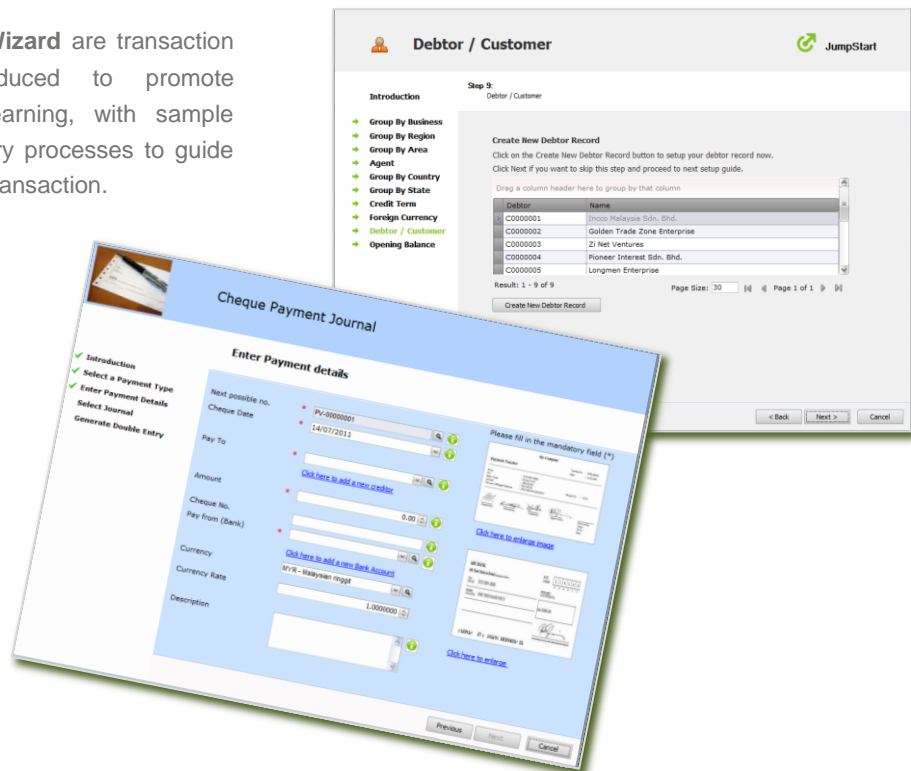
Wizard are transaction duced to promote earning, with sample ry processes to guide ansaction.

Debtor / Customer

JumpStart

Introduction

Step 9:
Debtor / Customer

Group By Business
Group By Region
Group By Area
Agent
Group By Country
Group By State
Credit Term
Foreign Currency
Debtor / Customer
Opening Balance

Create New Debtor Record

Click on the Create New Debtor Record button to setup your debtor record now.

Click Next if you want to skip this step and proceed to next setup guide.

Drag a column header here to group by that column

| Debtor | Name |
|---|---|
| C0000001 | Incco Malaysia Sdn. Bhd. |
| C0000002 | Golden Trade Zone Enterprise |
| C0000003 | Zi Net Ventures |
| C0000004 | Pioneer Interest Sdn. Bhd. |
| C0000005 | Longmen Enterprise |

Result: 1 - 9 of 9

Page Size: 30 Page 1 of 1

Create New Debtor Record

< Back Next > Cancel

Cheque Payment Journal

Introduction
Select a Payment Type
Enter Payment Details
Select Journal
Generate Double Entry

Enter Payment details

Next possible no. PV-00000001
Cheque Date 14/07/2011
Pay To
Click here to add a new creditor
Amount 0.00
Cheque No.
Pay from (Bank)
Click here to add a new Bank Account
Currency MYR - Malaysian ringgit
Currency Rate 1.0000000
Description

Please fill in the mandatory field (*)

Click here to enlarge image

Click here to enlarge

Previous Next Cancel